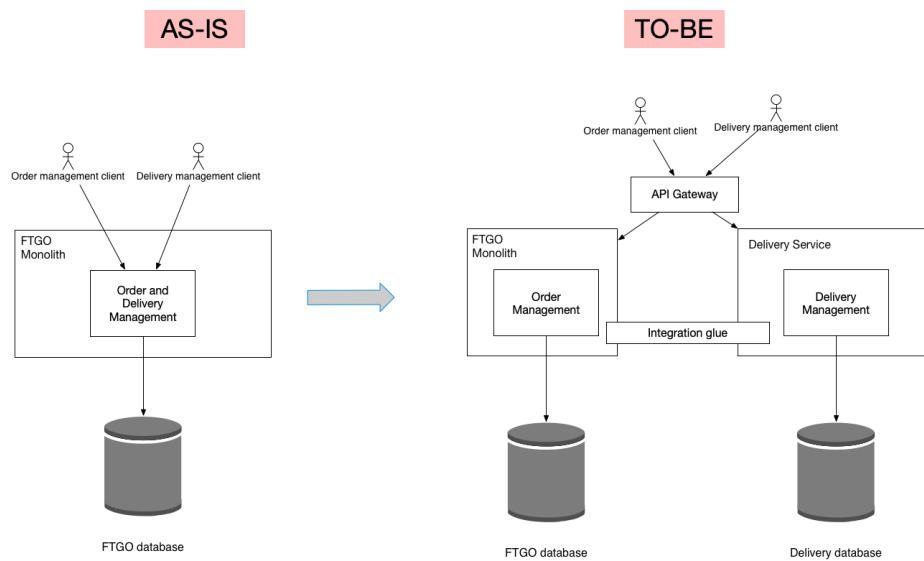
AS-IS

Order management client

Delivery management client

FTGO Monolith

Order and Delivery Management

FTGO database

TO-BE

Order management client

Delivery management client

API Gateway

FTGO Monolith

Order Management

Integration glue

Delivery Service

Delivery Management

FTGO database

Delivery database